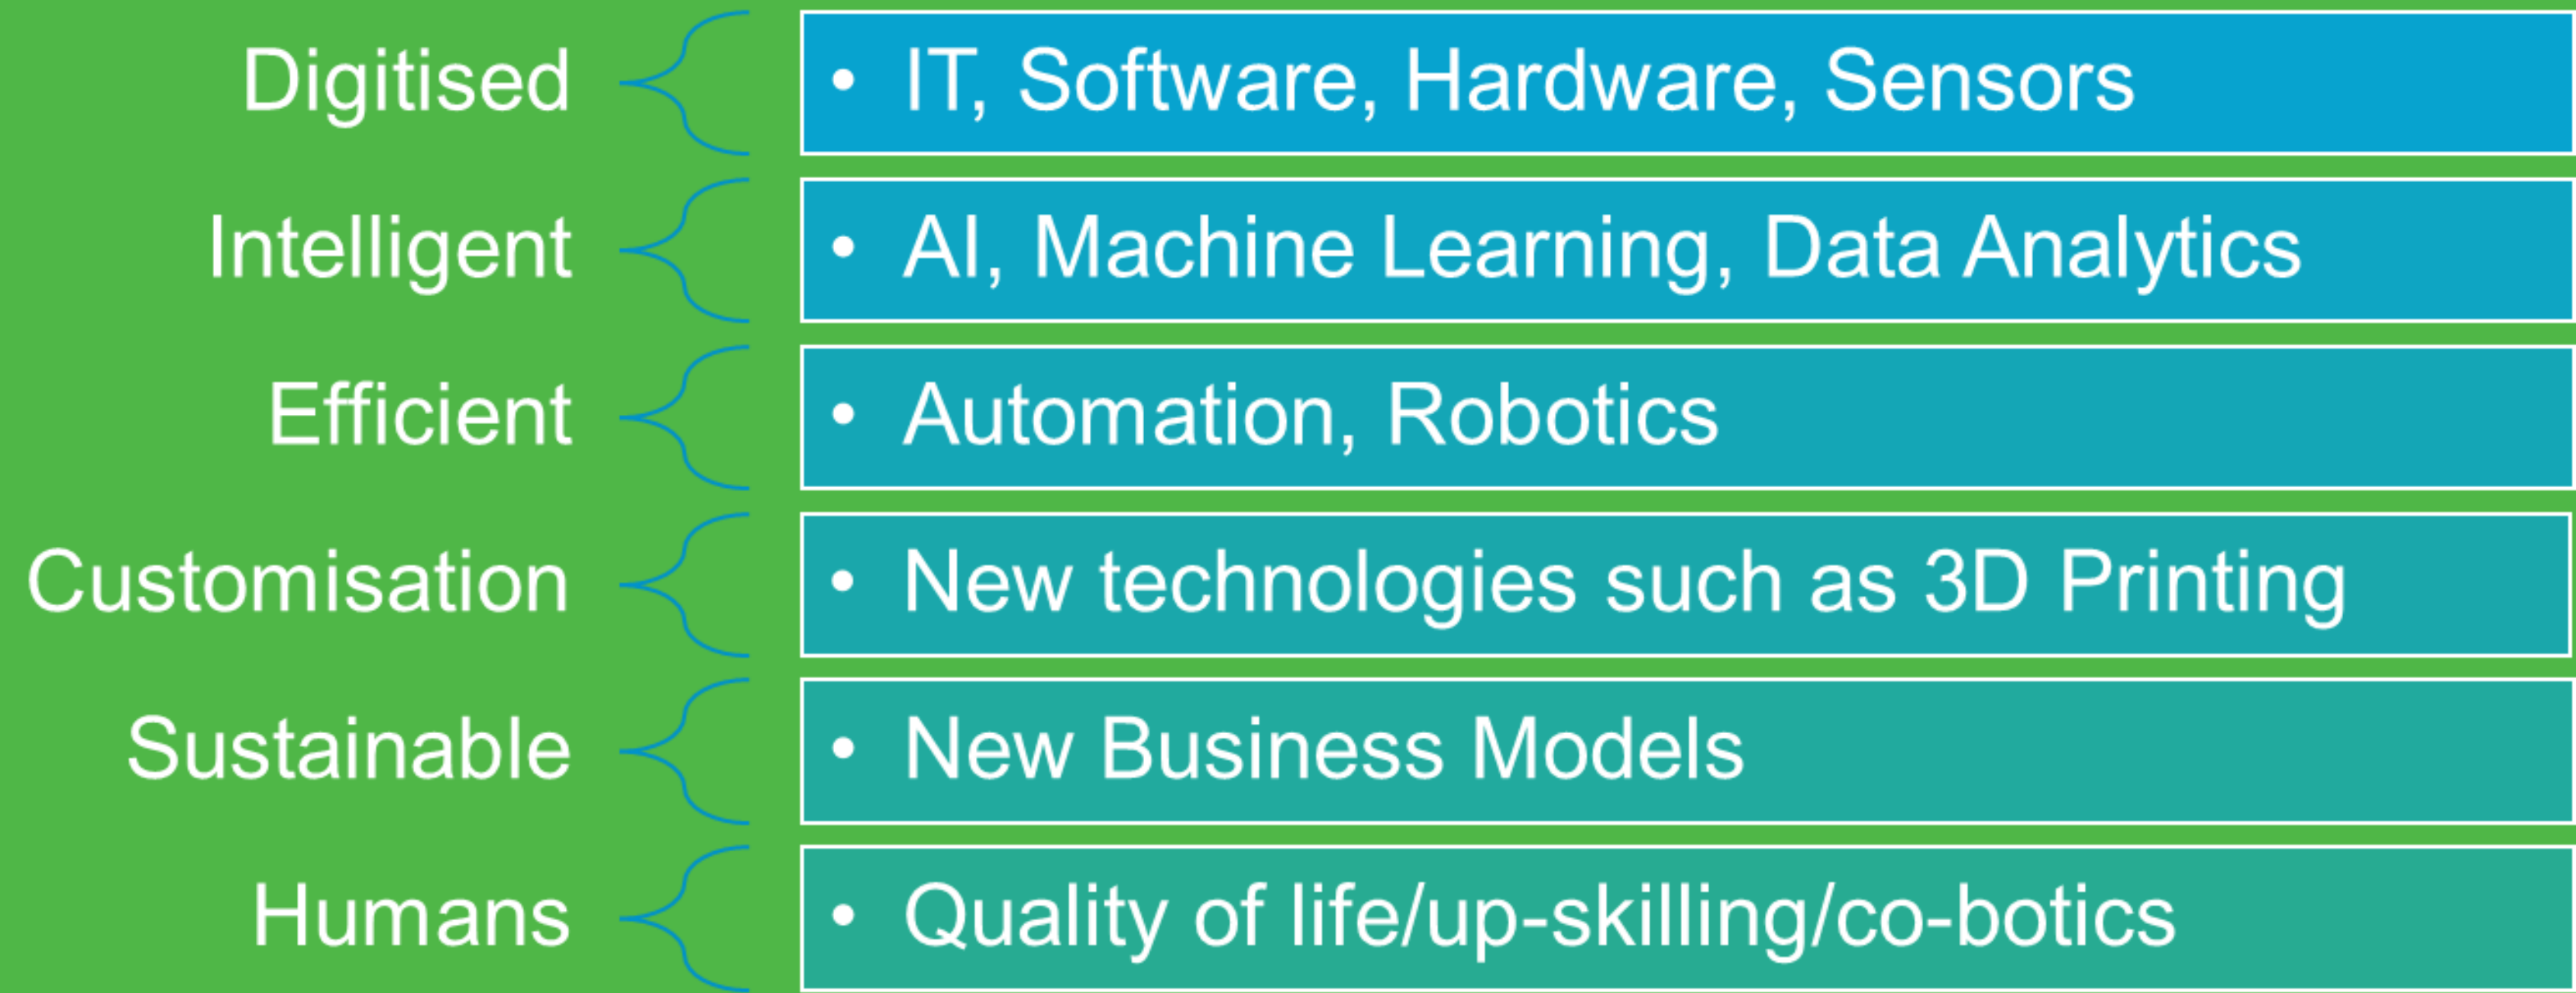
Digitised
• IT, Software, Hardware, Sensors

Intelligent
• AI, Machine Learning, Data Analytics

Efficient
• Automation, Robotics

Customisation
• New technologies such as 3D Printing

Sustainable
• New Business Models

Humans
• Quality of life/up-skilling/co-botics